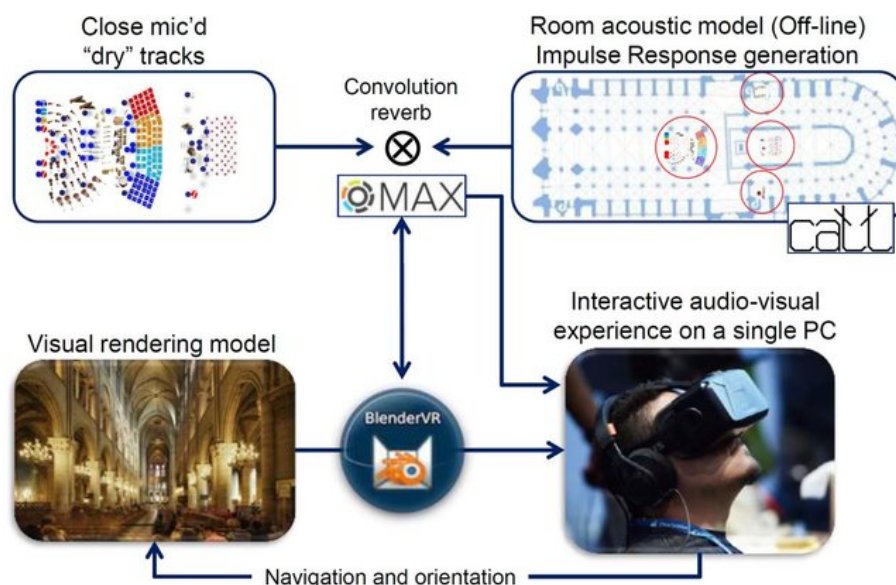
Close mic'd
"dry" tracks

Room acoustic model (Off-line)
Impulse Response generation

Convolution
reverb

$\otimes$

MAX

catt

Interactive audio-visual
experience on a single PC

Visual rendering model

BlenderVR

Navigation and orientation